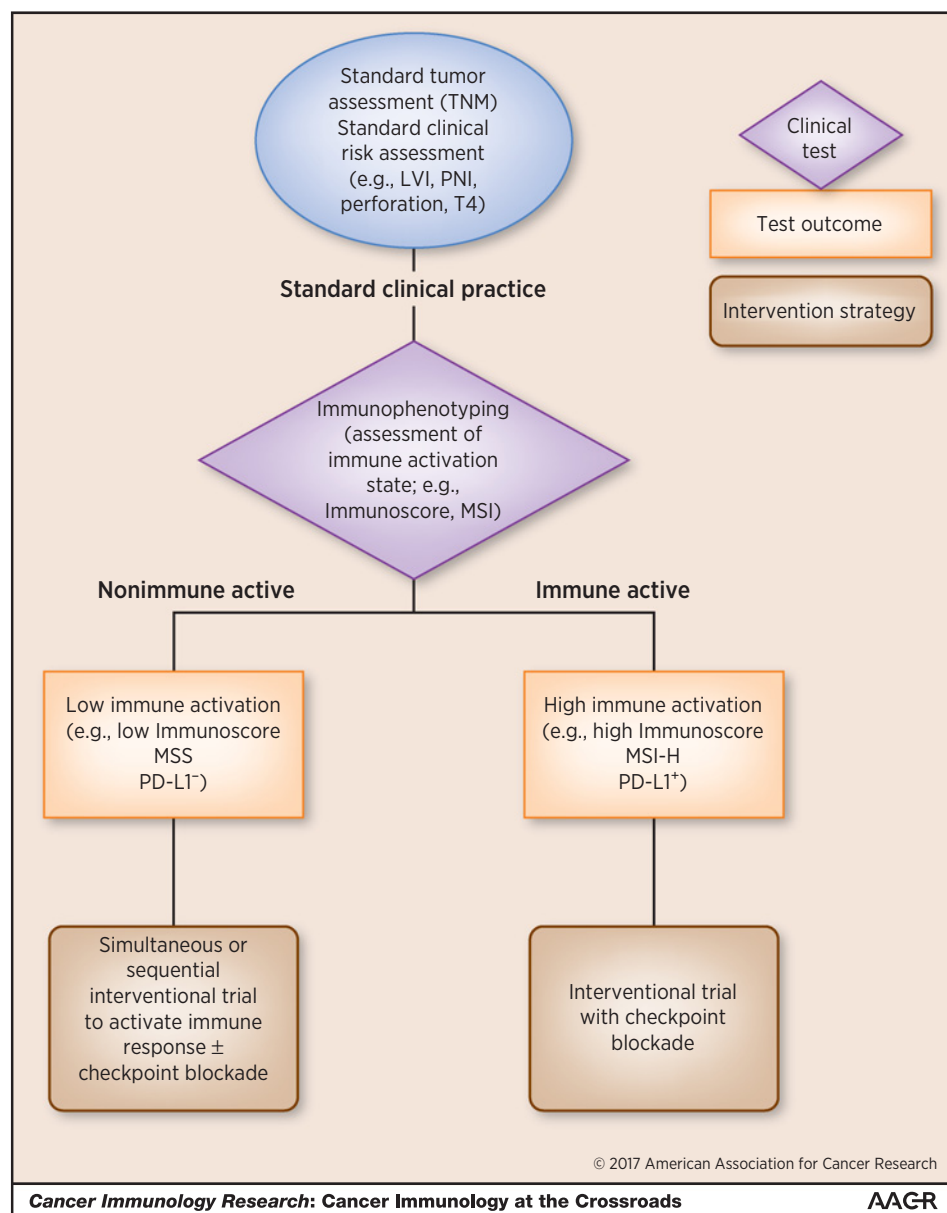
Standard tumor assessment (TNM) Standard clinical risk assessment (e.g., LVI, PNI, perforation, T4)

Clinical test

Test outcome

Intervention strategy

Standard clinical practice

Immunophenotyping (assessment of immune activation state; e.g., Immunoscore, MSI)

Nonimmune active

Immune active

Low immune activation (e.g., low Immunoscore MSS PD-L1$^-$)

High immune activation (e.g., high Immunoscore MSI-H PD-L1$^+$)

Simultaneous or sequential interventional trial to activate immune response $\pm$ checkpoint blockade

Interventional trial with checkpoint blockade

© 2017 American Association for Cancer Research

Cancer Immunology Research: Cancer Immunology at the Crossroads

AACR